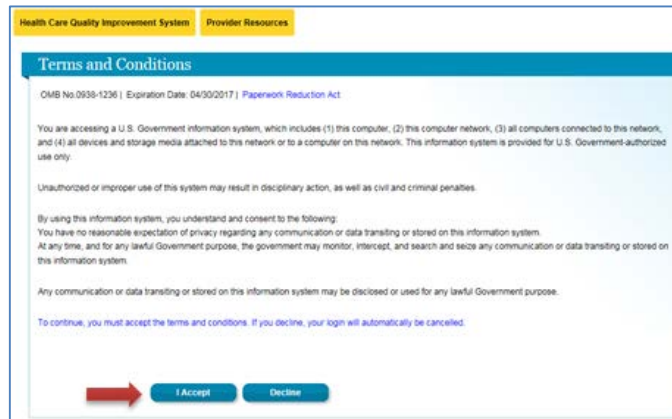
Health Care Quality Improvement System | Provider Resources

Terms and Conditions

OMB No.0938-1236 | Expiration Date: 04/30/2017 | Paperwork Reduction Act

You are accessing a U.S. Government information system, which includes (1) this computer, (2) this computer network, (3) all computers connected to this network, and (4) all devices and storage media attached to this network or to a computer on this network. This information system is provided for U.S. Government-authorized use only.

Unauthorized or improper use of this system may result in disciplinary action, as well as civil and criminal penalties.

By using this information system, you understand and consent to the following:
You have no reasonable expectation of privacy regarding any communication or data transiting or stored on this information system.
At any time, and for any lawful Government purpose, the government may monitor, intercept, and search and seize any communication or data transiting or stored on this information system.

Any communication or data transiting or stored on this information system may be disclosed or used for any lawful Government purpose.

To continue, you must accept the terms and conditions. If you decline, your login will automatically be cancelled.

I Accept | Decline